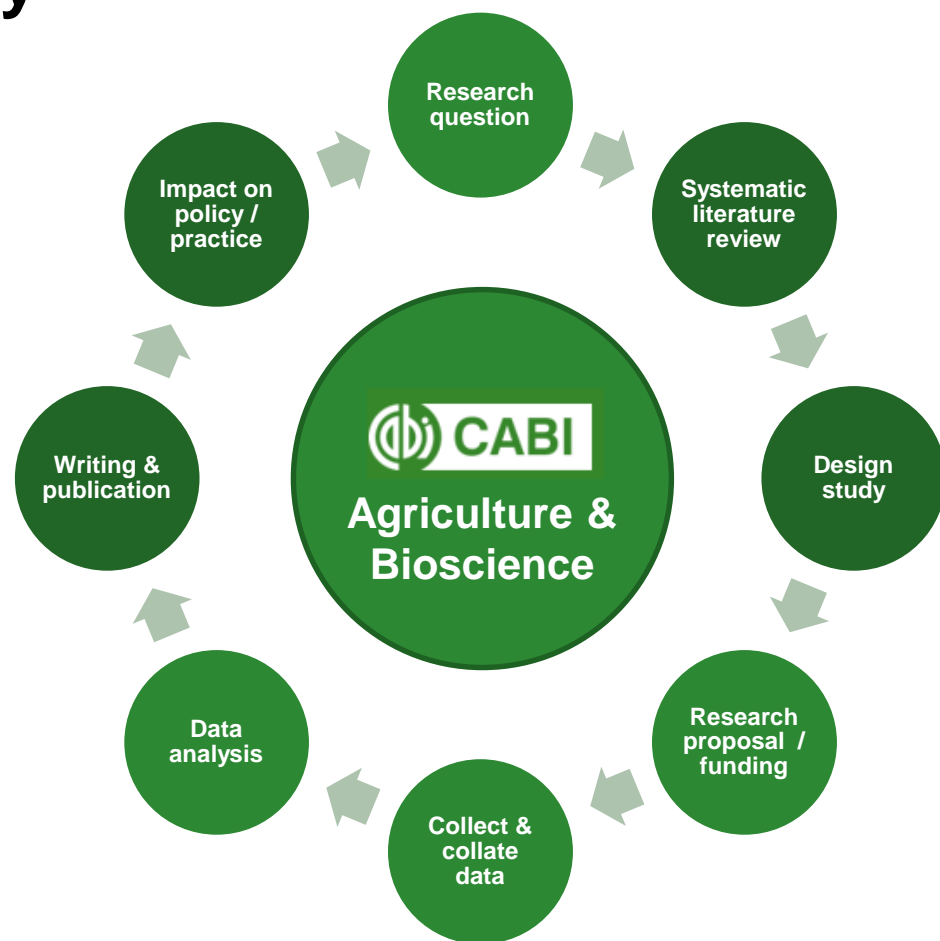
Research question

Systematic literature review

Design study

Research proposal / funding

Collect & collate data

Data analysis

Writing & publication

Impact on policy / practice

CABI
Agriculture & Bioscience